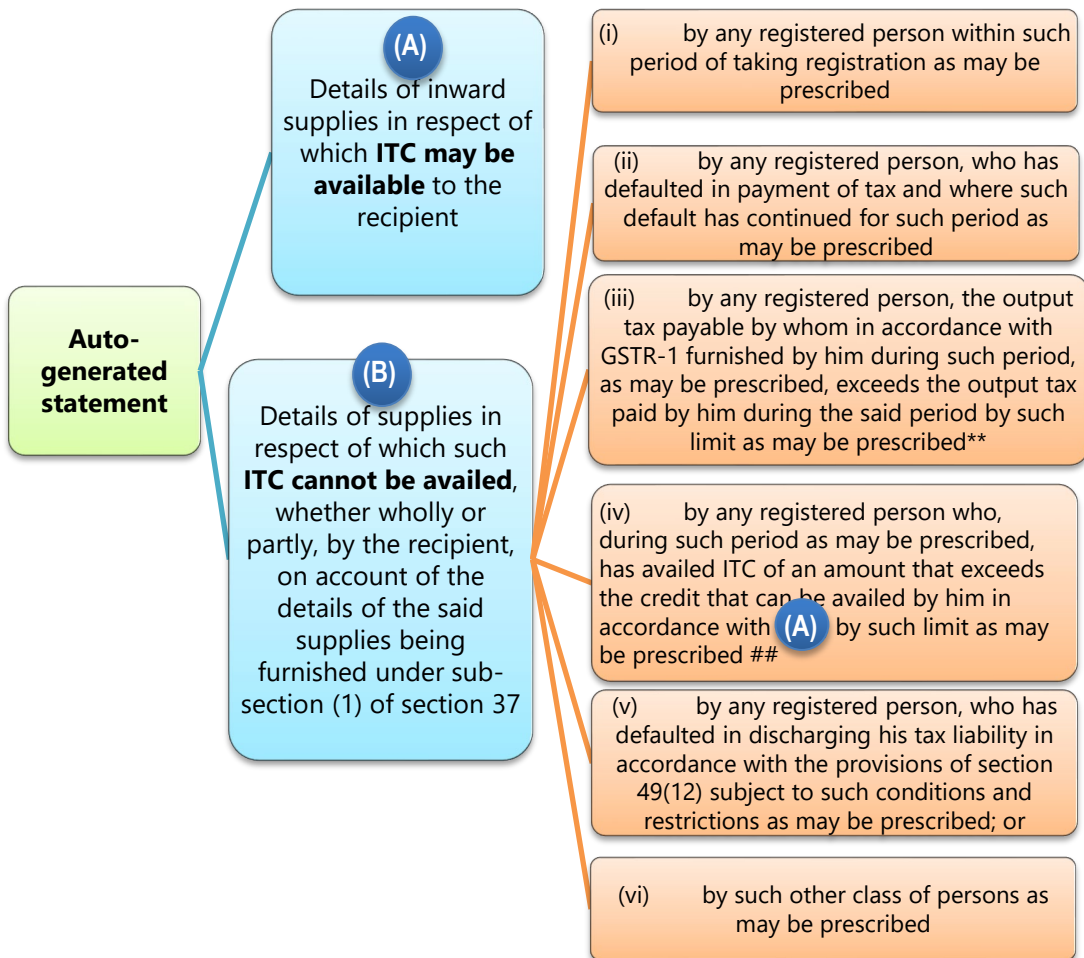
Auto-generated statement

(A)
Details of inward supplies in respect of which ITC may be available to the recipient

(B)
Details of supplies in respect of which such ITC cannot be availed, whether wholly or partly, by the recipient, on account of the details of the said supplies being furnished under sub-section (1) of section 37

(i) by any registered person within such period of taking registration as may be prescribed

(ii) by any registered person, who has defaulted in payment of tax and where such default has continued for such period as may be prescribed

(iii) by any registered person, the output tax payable by whom in accordance with GSTR-1 furnished by him during such period, as may be prescribed, exceeds the output tax paid by him during the said period by such limit as may be prescribed**

(iv) by any registered person who, during such period as may be prescribed, has availed ITC of an amount that exceeds the credit that can be availed by him in accordance with (A) by such limit as may be prescribed ##

(v) by any registered person, who has defaulted in discharging his tax liability in accordance with the provisions of section 49(12) subject to such conditions and restrictions as may be prescribed; or

(vi) by such other class of persons as may be prescribed